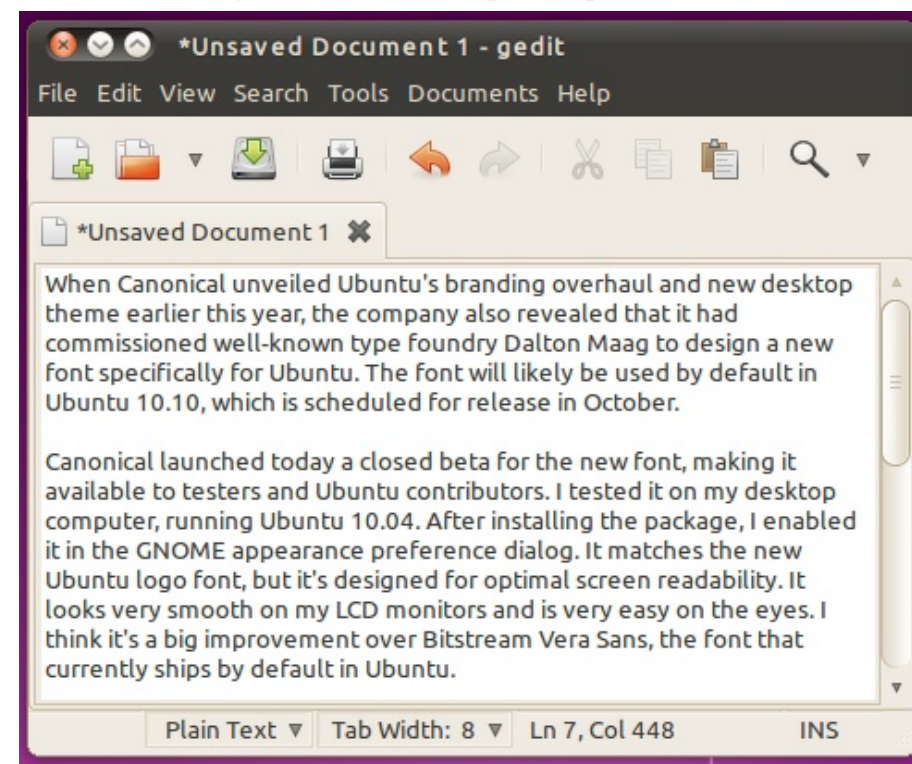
*Unsaved Document 1 - gedit

File Edit View Search Tools Documents Help

*Unsaved Document 1

When Canonical unveiled Ubuntu's branding overhaul and new desktop theme earlier this year, the company also revealed that it had commissioned well-known type foundry Dalton Maag to design a new font specifically for Ubuntu. The font will likely be used by default in Ubuntu 10.10, which is scheduled for release in October.

Canonical launched today a closed beta for the new font, making it available to testers and Ubuntu contributors. I tested it on my desktop computer, running Ubuntu 10.04. After installing the package, I enabled it in the GNOME appearance preference dialog. It matches the new Ubuntu logo font, but it's designed for optimal screen readability. It looks very smooth on my LCD monitors and is very easy on the eyes. I think it's a big improvement over Bitstream Vera Sans, the font that currently ships by default in Ubuntu.

Plain Text ▼ Tab Width: 8 ▼ Ln 7, Col 448 INS